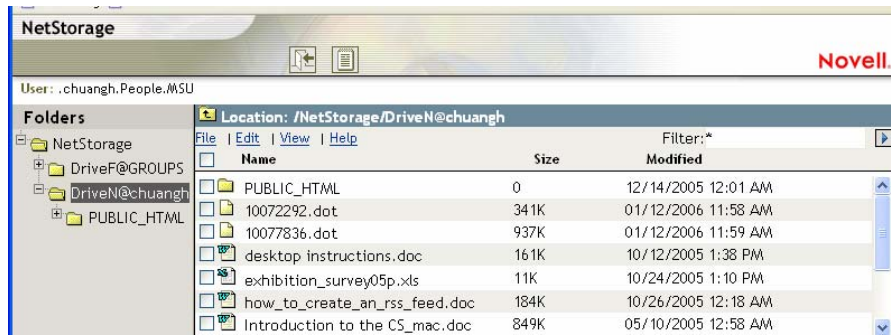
NetStorage

Novell.

User: .chuangh.People.MSU

Folders

NetStorage
DriveF@GROUPS
DriveN@chuangh
PUBLIC_HTML

Location: /NetStorage/DriveN@chuangh

File | Edit | View | Help

Filter:*

| Name | Size | Modified |
|---|---|---|
| PUBLIC_HTML | 0 | 12/14/2005 12:01 AM |
| 10072292.dot | 341K | 01/12/2006 11:58 AM |
| 10077836.dot | 937K | 01/12/2006 11:59 AM |
| desktop instructions.doc | 161K | 10/12/2005 1:38 PM |
| exhibition_survey05p.xls | 11K | 10/24/2005 1:10 PM |
| how_to_create_an_rss_feed.doc | 184K | 10/26/2005 12:18 AM |
| Introduction to the CS_mac.doc | 849K | 05/10/2005 12:58 AM |